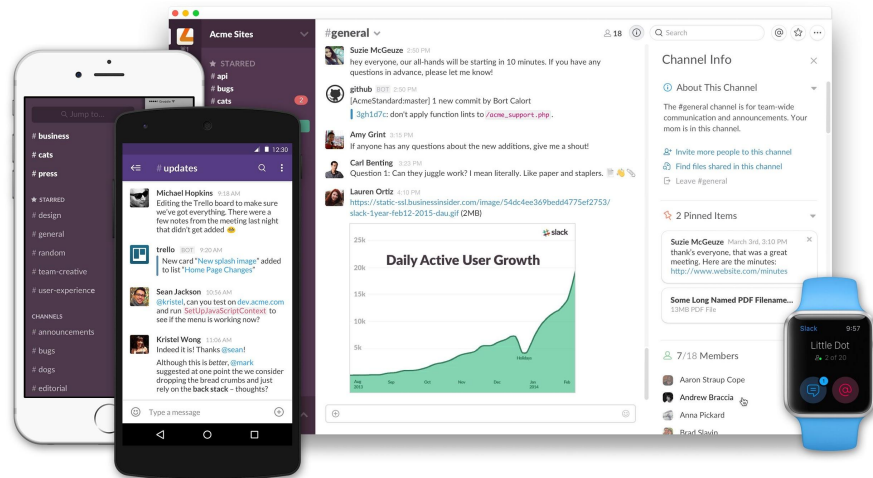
Acme Sites

STARRED
# api
# bugs
# cats 2

#general
18
Search

Suzie McGeuze 2:50 PM
hey everyone, our all-hands will be starting in 10 minutes. If you have any questions in advance, please let me know!

github BOT 2:50 PM
[AcmeStandard:master] 1 new commit by Bort Calort
3gh1d7c: don't apply function lints to /acme_support.php.

Amy Grint 3:10 PM
If anyone has any questions about the new additions, give me a shout!

Carl Benting 3:15 PM
Question 1: Can they juggle work? I mean literally. Like paper and staplers.

Lauren Ortiz 4:10 PM
https://static-ssl.businessinsider.com/image/54dc4ee369bedd4775ef2753/slack-1year-feb12-2015-dau.gif (2MB)

slack
Daily Active User Growth
25k
20k
15k
10k
5k
Holidays
Aug 2013
Sep
Oct
Nov
Dec
Jan 2014
Feb

Channel Info
About This Channel
The #general channel is for team-wide communication and announcements. Your mom is in this channel.
Invite more people to this channel
Find files shared in this channel
Leave #general

2 Pinned Items
Suzie McGeuze March 3rd, 3:10 PM
thank's everyone, that was a great meeting. Here are the minutes: http://www.website.com/minutes

Some Long Named PDF Filename...
13MB PDF File

7/18 Members
Aaron Straup Cope
Andrew Braccia
Anna Pickard
Brad Slavin

Jump to...
# business
# cats
# press
STARRED
# design
# general
# random
# team-creative
# user-experience
CHANNELS
# announcements
# bugs
# dogs
# editorial

12:30
# updates

Michael Hopkins 9:18 AM
Editing the Trello board to make sure we've got everything. There were a few notes from the meeting last night that didn't get added

trello BOT 9:20 AM
New card "New splash image" added to list "Home Page Changes"

Sean Jackson 10:56 AM
@kristel, can you test on dev.acme.com and run SetUpJavaScriptContext to see if the menu is working now?

Kristel Wong 11:06 AM
Indeed it is! Thanks @sean!
Although this is better, @mark suggested at one point the we consider dropping the bread crumbs and just rely on the back stack – thoughts?

Type a message

Slack 9:57
Little Dot
2 of 20